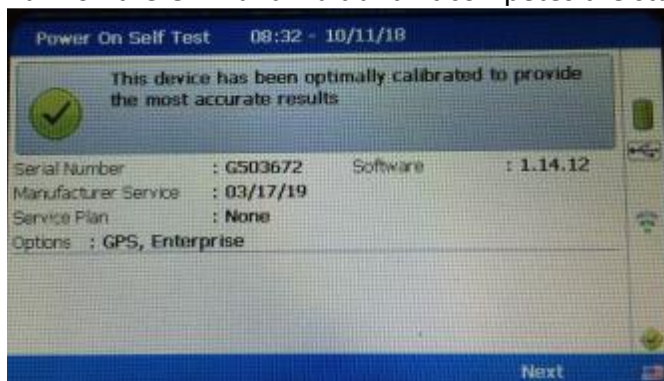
Power On Self Test 08:32 - 10/11/18

This device has been optimally calibrated to provide the most accurate results

Serial Number : G503672 Software : 1.14.12
Manufacturer Service : 03/17/19
Service Plan : None
Options : GPS, Enterprise

Next